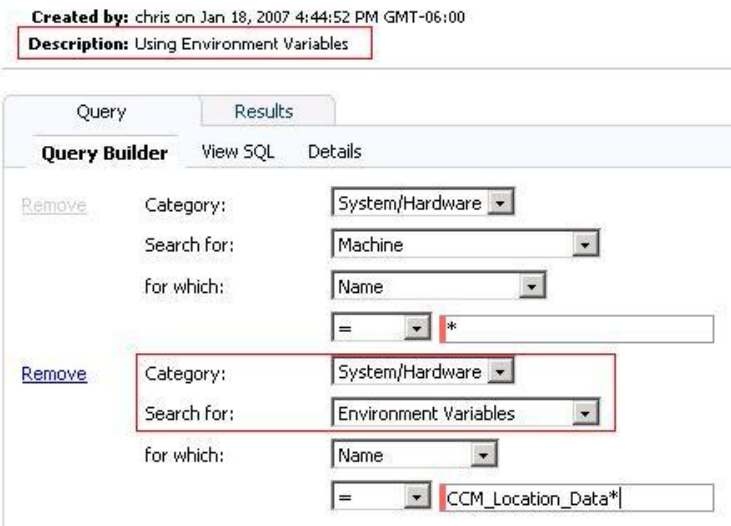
**Created by:** chris on Jan 18, 2007 4:44:52 PM GMT-06:00

**Description:** Using Environment Variables

Query Results

**Query Builder** View SQL Details

Remove Category: System/Hardware

Search for: Machine

for which: Name

= *

Remove Category: System/Hardware

Search for: Environment Variables

for which: Name

= CCM_Location_Data*